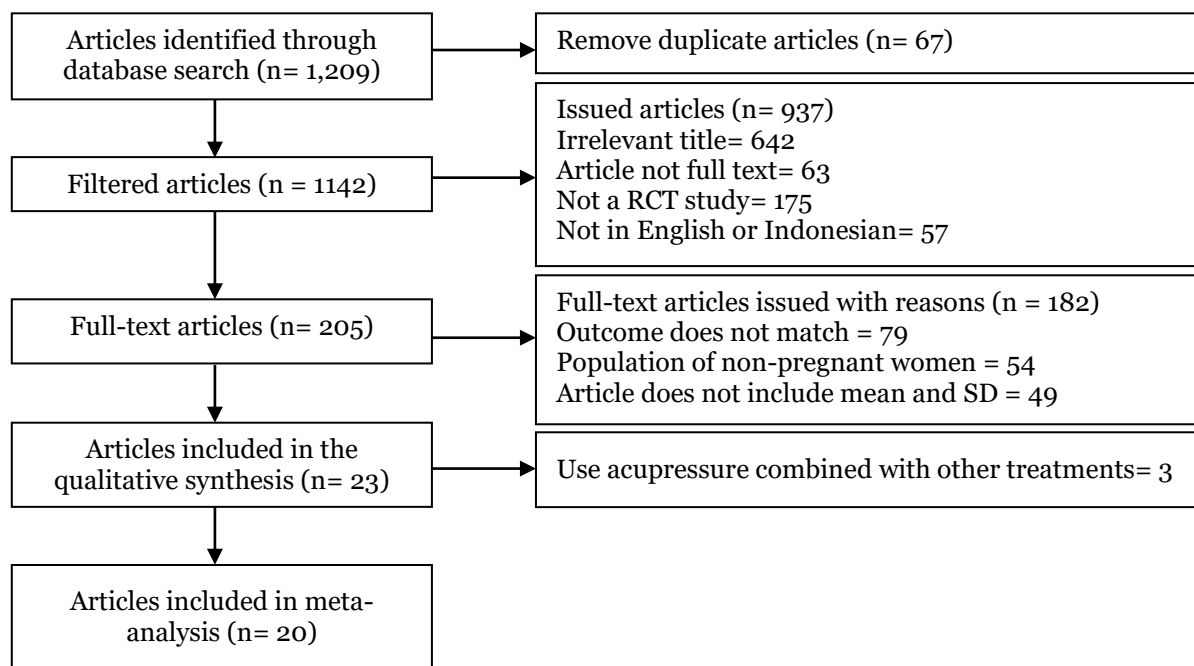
Articles identified through database search (n= 1,209)

Remove duplicate articles (n= 67)

Filtered articles (n = 1142)

Issued articles (n= 937)
Irrelevant title= 642
Article not full text= 63
Not a RCT study= 175
Not in English or Indonesian= 57

Full-text articles (n= 205)

Full-text articles issued with reasons (n = 182)
Outcome does not match = 79
Population of non-pregnant women = 54
Article does not include mean and SD = 49

Articles included in the qualitative synthesis (n= 23)

Use acupressure combined with other treatments= 3

Articles included in meta-analysis (n= 20)